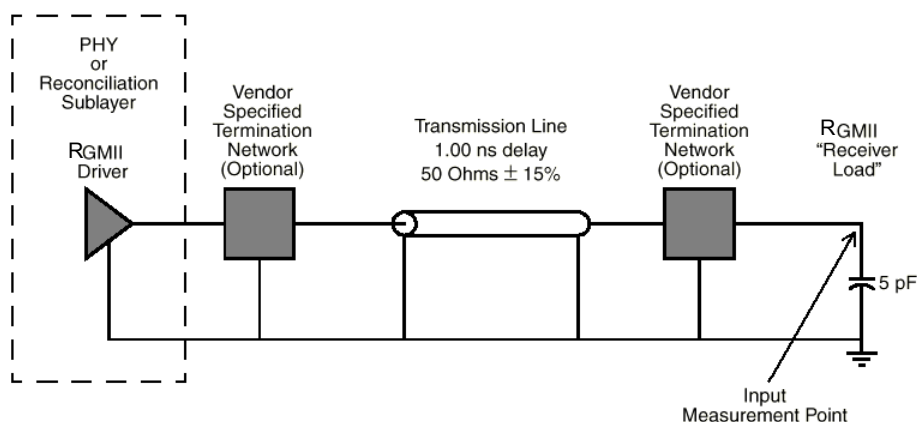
PHY or Reconciliation Sublayer

RGMII Driver

Vendor Specified Termination Network (Optional)

Transmission Line 1.00 ns delay 50 Ohms ± 15%

Vendor Specified Termination Network (Optional)

RGMII "Receiver Load"

5 pF

Input Measurement Point